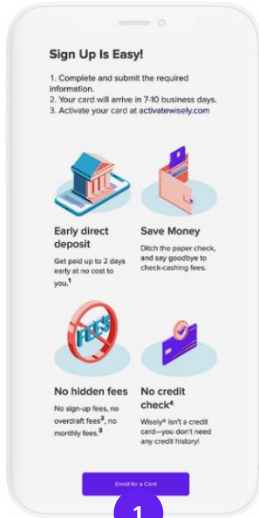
Sign Up Is Easy!

1. Complete and submit the required information.
2. Your card will arrive in 7-10 business days.
3. Activate your card at activatewisely.com

Early direct deposit

Get paid up to 2 days early at no cost to you.$^1$

Save Money

Ditch the paper check, and say goodbye to check-cashing fees.

FEES

No hidden fees

No sign-up fees, no overdraft fees$^2$, no monthly fees.$^3$

No credit check$^4$

Wisely® isn't a credit card—you don't need any credit history!

Enroll for a Card

1